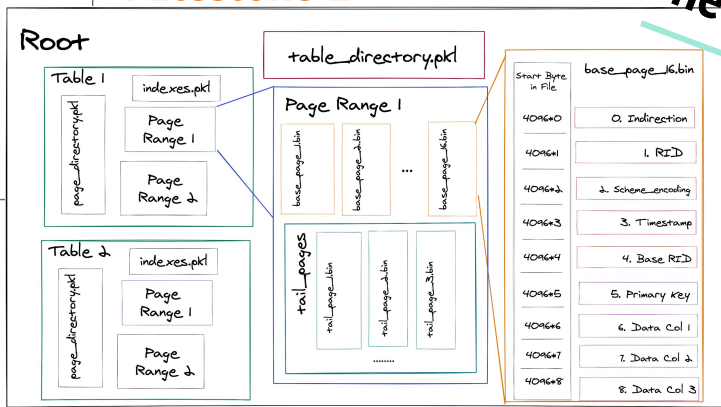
Root

table_directory.pkl

Table 1

indexes.pkl

page_directory.pkl

Page Range 1

Page Range 2

Table 2

indexes.pkl

page_directory.pkl

Page Range 1

Page Range 2

Page Range 1

base_page_1.bin

base_page_2.bin

...

base_page_16.bin

tail_pages

tail_page_1.bin

tail_page_2.bin

tail_page_3.bin

........

Start Byte in File

base_page_16.bin

| Start Byte in File | base_page_16.bin |
|---|---|
| 4096*0 | 0. Indirection |
| 4096*1 | 1. RID |
| 4096*2 | 2. Scheme_encoding |
| 4096*3 | 3. Timestamp |
| 4096*4 | 4. Base RID |
| 4096*5 | 5. Primary key |
| 4096*6 | 6. Data Col 1 |
| 4096*7 | 7. Data Col 2 |
| 4096*8 | 8. Data Col 3 |